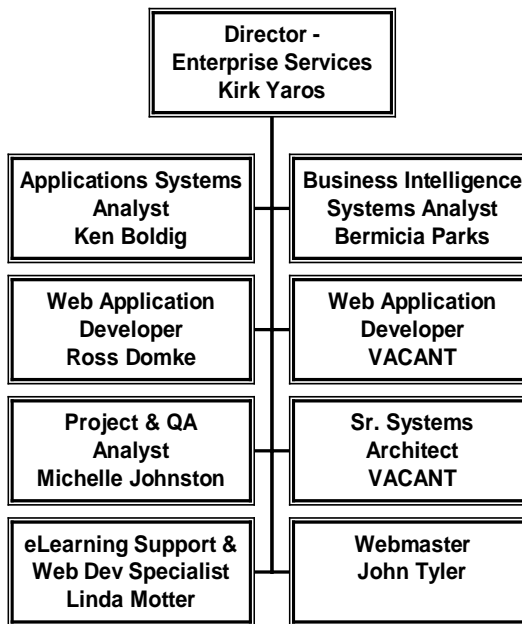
Director - Enterprise Services Kirk Yaros

Applications Systems Analyst Ken Boldig

Business Intelligence Systems Analyst Bermicia Parks

Web Application Developer Ross Domke

Web Application Developer VACANT

Project & QA Analyst Michelle Johnston

Sr. Systems Architect VACANT

eLearning Support & Web Dev Specialist Linda Motter

Webmaster John Tyler